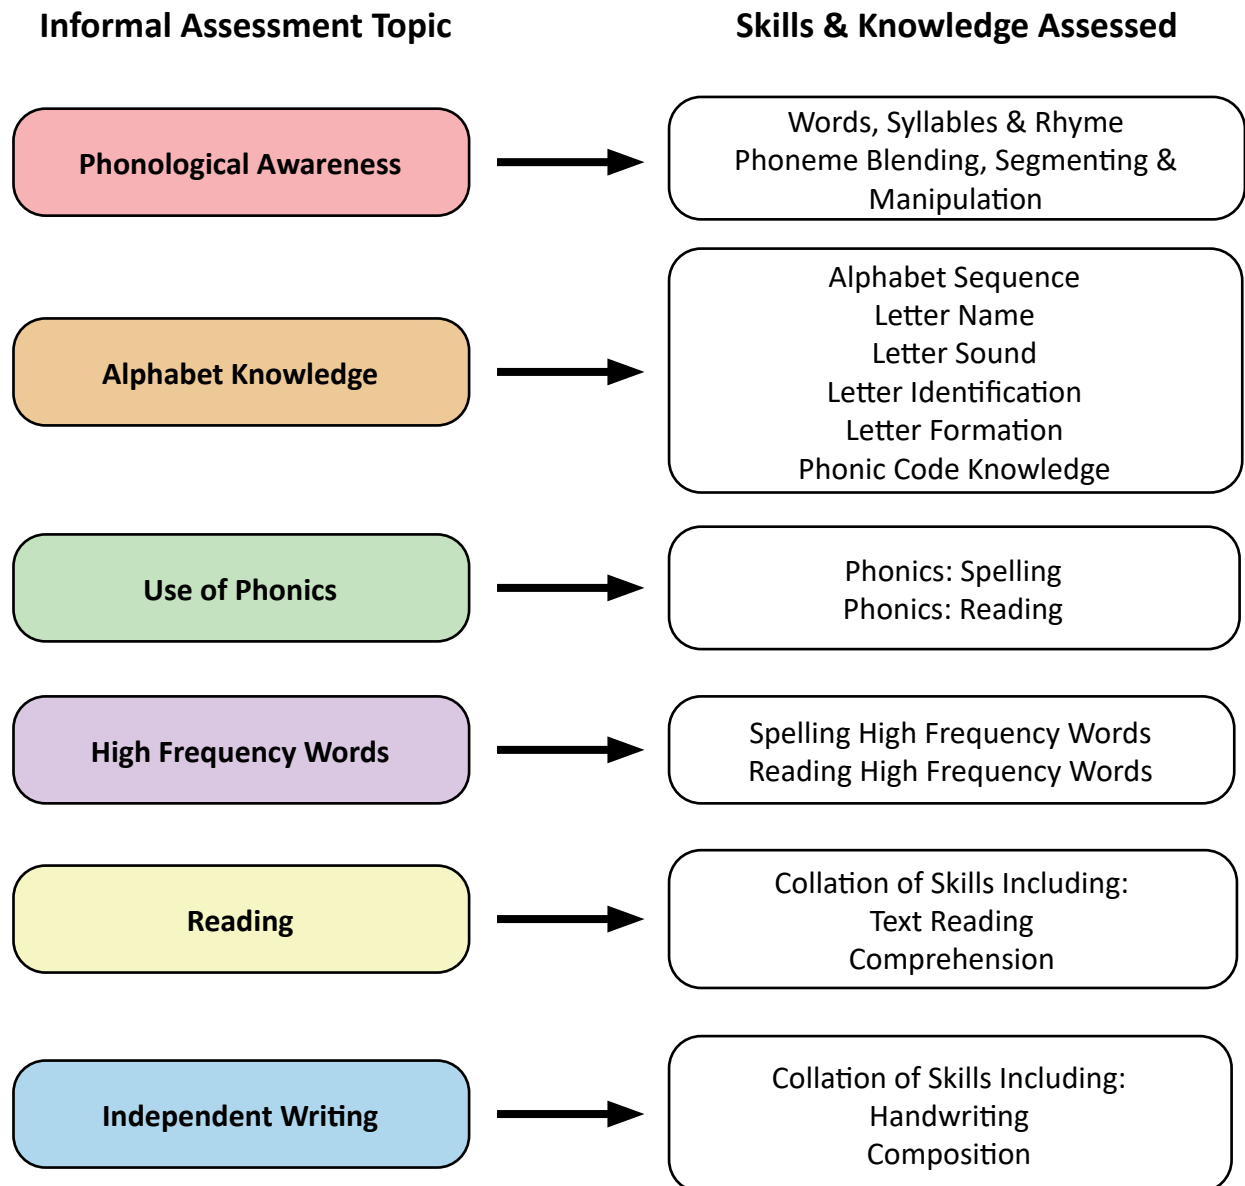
Informal Assessment Topic

Skills & Knowledge Assessed

Phonological Awareness

Words, Syllables & Rhyme
Phoneme Blending, Segmenting & Manipulation

Alphabet Knowledge

Alphabet Sequence
Letter Name
Letter Sound
Letter Identification
Letter Formation
Phonic Code Knowledge

Use of Phonics

Phonics: Spelling
Phonics: Reading

High Frequency Words

Spelling High Frequency Words
Reading High Frequency Words

Reading

Collation of Skills Including:
Text Reading
Comprehension

Independent Writing

Collation of Skills Including:
Handwriting
Composition